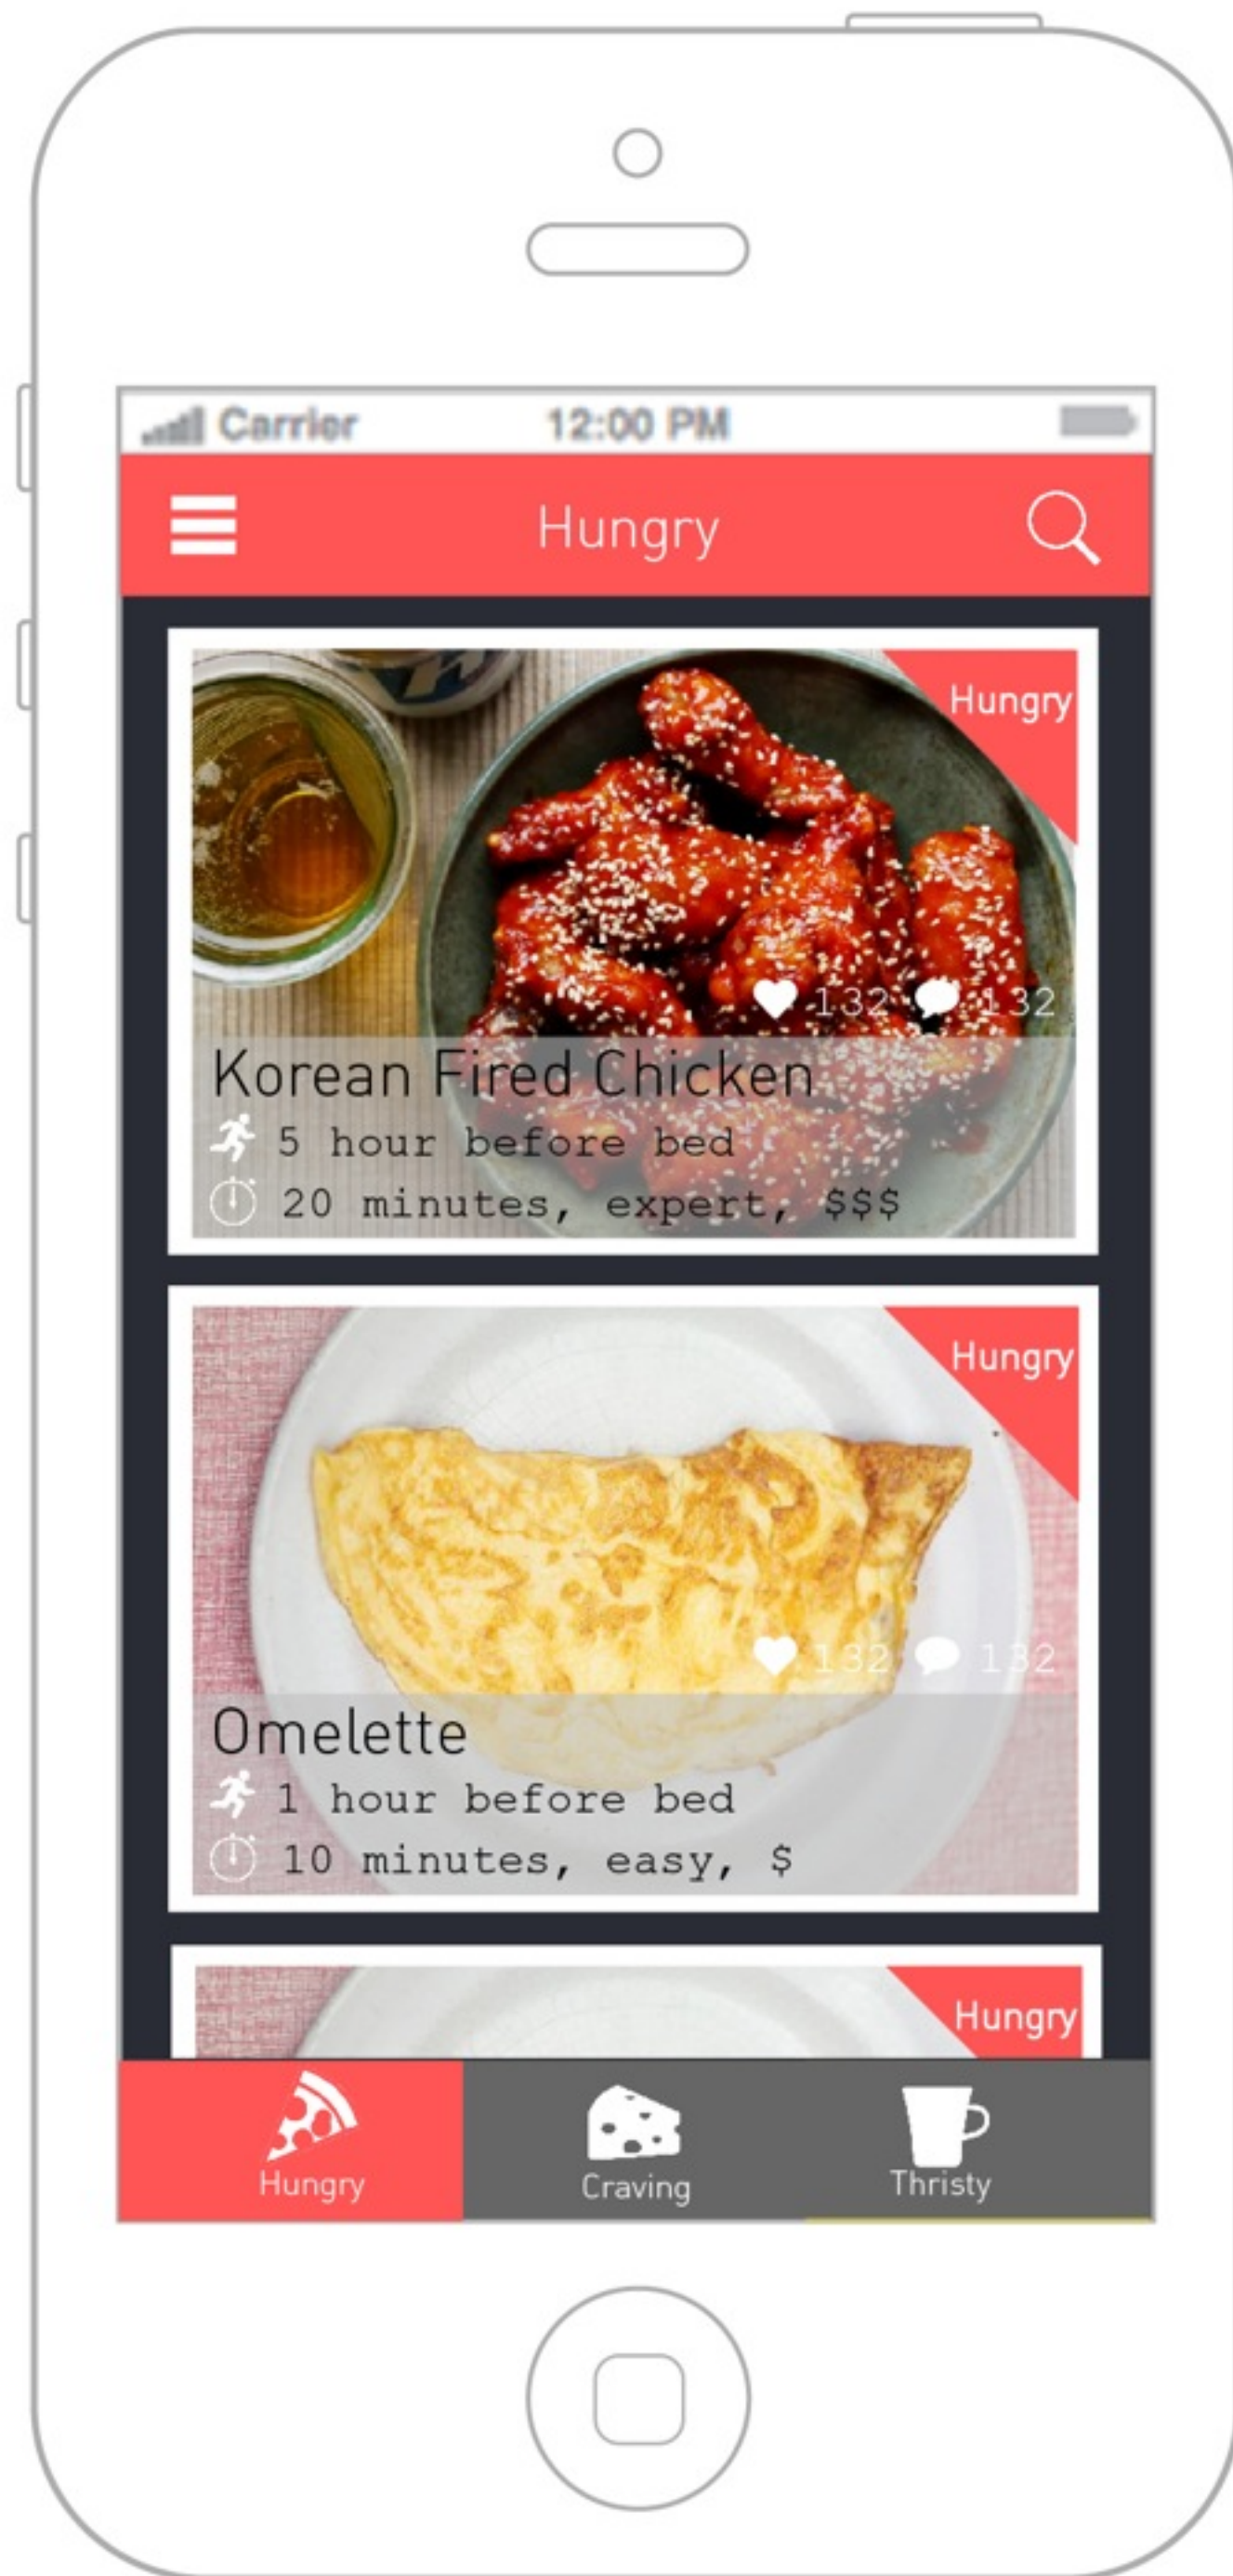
Carrier 12:00 PM

Hungry

Hungry

132 132

Korean Fired Chicken

5 hour before bed

20 minutes, expert, $$$

Hungry

132 132

Omelette

1 hour before bed

10 minutes, easy, $

Hungry

Hungry Craving Thristy